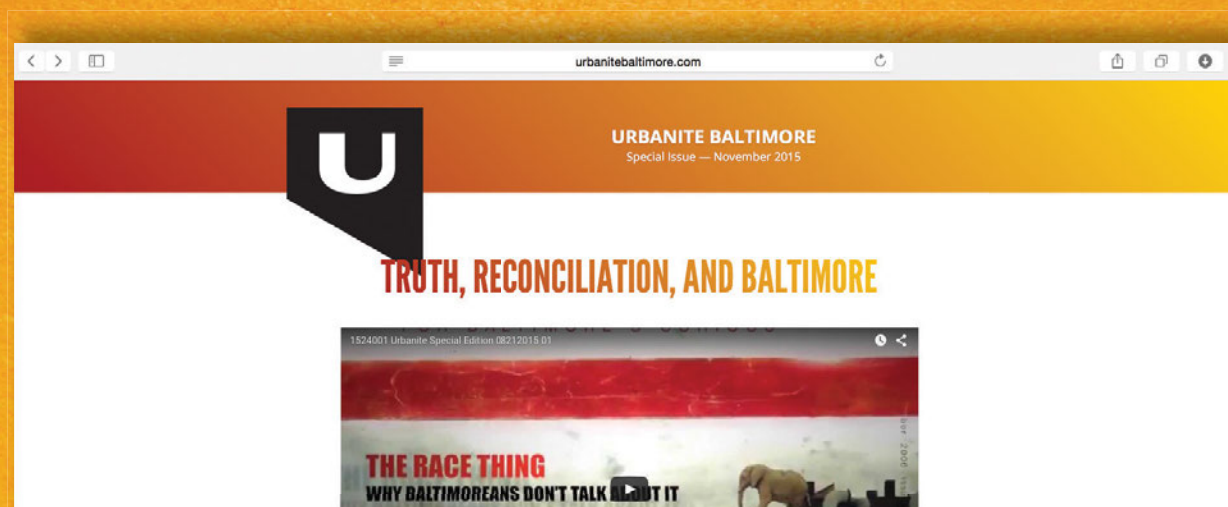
urbanitebaltimore.com

U

URBANITE BALTIMORE
Special Issue — November 2015

TRUTH, RECONCILIATION, AND BALTIMORE

1524001 Urbanite Special Edition 08212015 01

THE RACE THING
WHY BALTIMOREANS DON'T TALK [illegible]UT IT